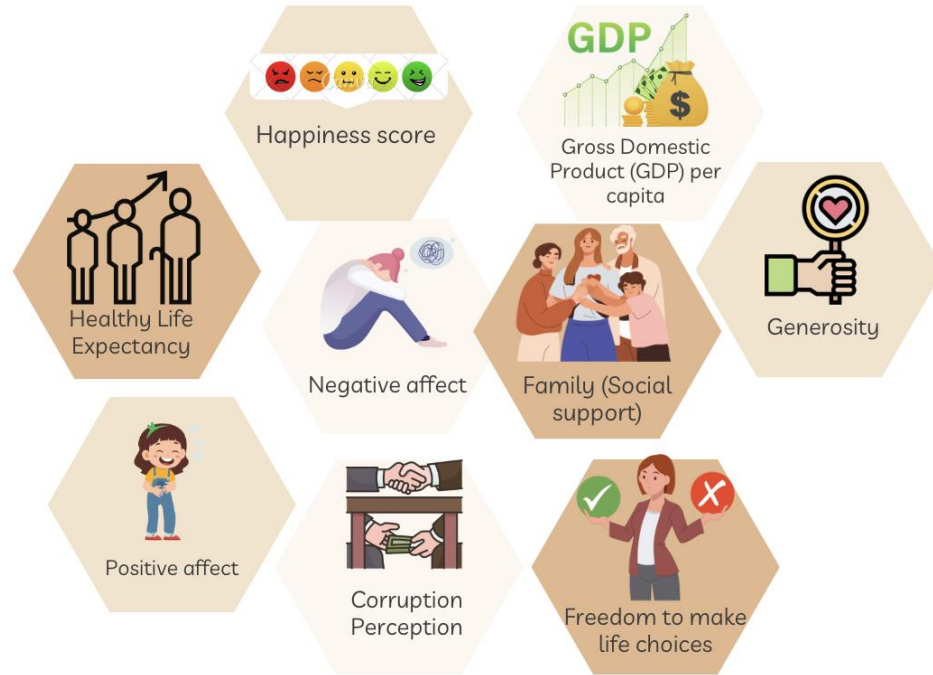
Happiness score

GDP

$

Gross Domestic Product (GDP) per capita

Healthy Life Expectancy

Negative affect

Family (Social support)

Generosity

Positive affect

Corruption Perception

Freedom to make life choices